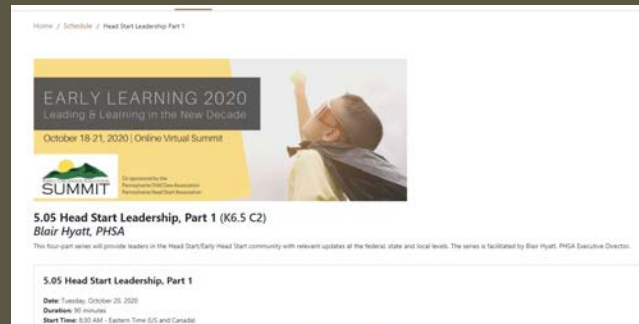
Home / Schedule / Head Start Leadership Part 1

EARLY LEARNING 2020
Leading & Learning in the New Decade

October 18-21, 2020 | Online Virtual Summit

SUMMIT

Co-sponsored by the Pennsylvania Child Care Association Pennsylvania Head Start Association

5.05 Head Start Leadership, Part 1 (K6.5 C2)
Blair Hyatt, PHSA

This four-part series will provide leaders in the Head Start/Early Head Start community with relevant updates at the federal, state and local levels. The series is facilitated by Blair Hyatt, PHSA Executive Director.

5.05 Head Start Leadership, Part 1

Date: Tuesday, October 20, 2020
Duration: 90 minutes
Start Time: 8:30 AM - Eastern Time (US and Canada)